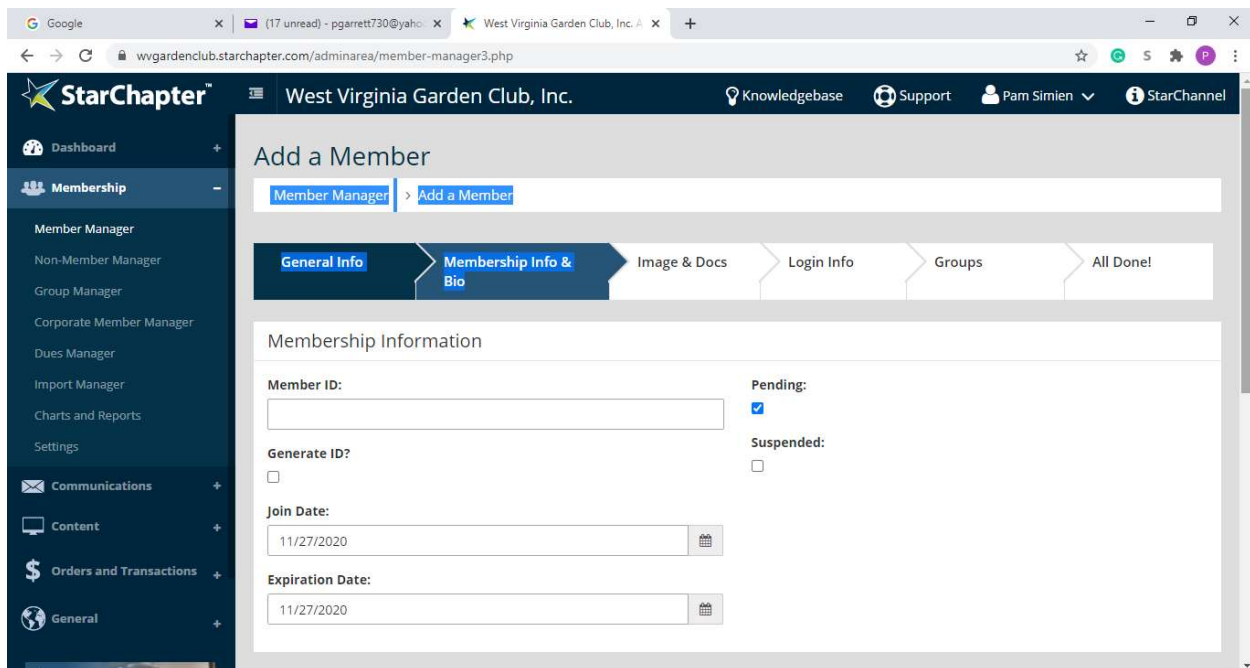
G Google ×
(17 unread) - pgarrett730@yaho ×
West Virginia Garden Club, Inc. A ×
+

wvgardenclub.starchapter.com/adminarea/member-manager3.php

S P

StarChapter™
West Virginia Garden Club, Inc.
Knowledgebase
Support
Pam Simien
StarChannel

Dashboard +
Membership –
Member Manager
Non-Member Manager
Group Manager
Corporate Member Manager
Dues Manager
Import Manager
Charts and Reports
Settings
Communications +
Content +
Orders and Transactions +
General +

Add a Member

Member Manager > Add a Member

General Info
Membership Info & Bio
Image & Docs
Login Info
Groups
All Done!

Membership Information

Member ID:

Generate ID?

Join Date:
11/27/2020

Expiration Date:
11/27/2020

Pending:

Suspended: